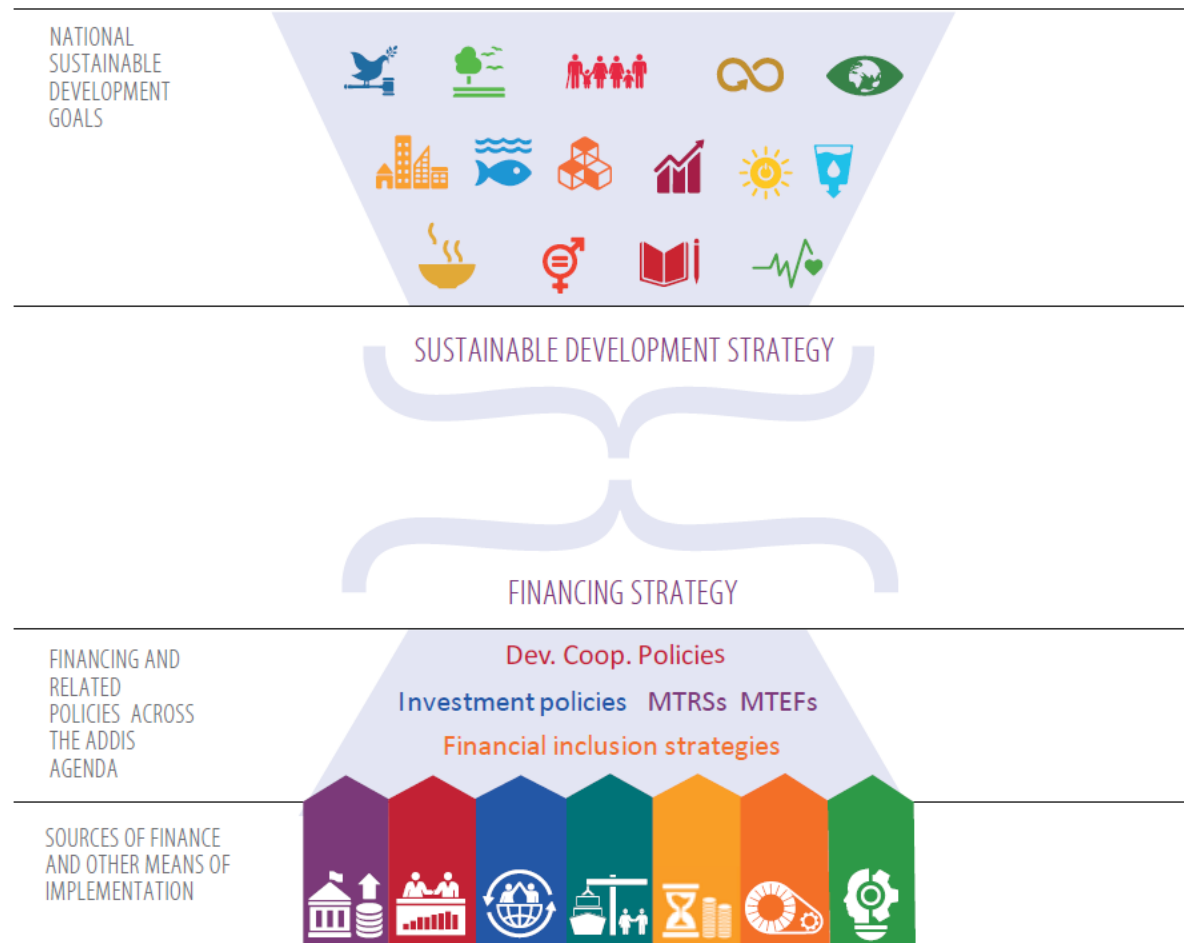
NATIONAL SUSTAINABLE DEVELOPMENT GOALS

SUSTAINABLE DEVELOPMENT STRATEGY

FINANCING STRATEGY

FINANCING AND RELATED POLICIES ACROSS THE ADDIS AGENDA

Dev. Coop. Policies

Investment policies MTRSs MTEFs

Financial inclusion strategies

SOURCES OF FINANCE AND OTHER MEANS OF IMPLEMENTATION